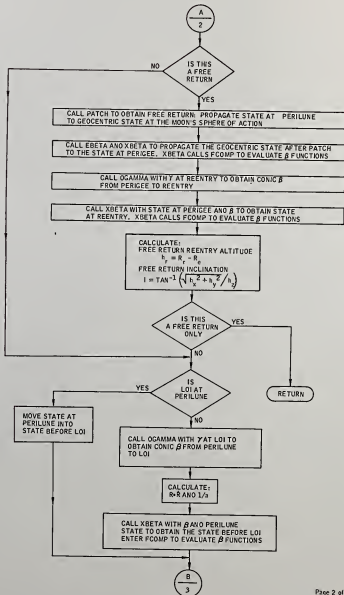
A
2

IS THIS A FREE RETURN

NO

YES

CALL PATCH TO OBTAIN FREE RETURN: PROPAGATE STATE AT PERILUNE TO GEOCENTRIC STATE AT THE MOON'S SPHERE OF ACTION

CALL EBETA AND XBETA TO PROPAGATE THE GEOCENTRIC STATE AFTER PATCH TO THE STATE AT PERIGEE. XBETA CALLS FCOMP TO EVALUATE $\beta$ FUNCTIONS

CALL OGAMMA WITH $\gamma$ AT REENTRY TO OBTAIN CONIC $\beta$ FROM PERIGEE TO REENTRY

CALL XBETA WITH STATE AT PERIGEE AND $\beta$ TO OBTAIN STATE AT REENTRY. XBETA CALLS FCOMP TO EVALUATE $\beta$ FUNCTIONS

CALCULATE:
FREE RETURN REENTRY ALTITUDE
$h_r = R_r - R_e$
FREE RETURN INCLINATION
$I = TAN^{-1}\left(h_x^2 + h_y^2 / h_z\right)$

IS THIS A FREE RETURN ONLY

YES

NO

RETURN

IS LOI AT PERILUNE

YES

NO

MOVE STATE AT PERILUNE INTO STATE BEFORE LOI

CALL OGAMMA WITH $\gamma$ AT LOI TO OBTAIN CONIC $\beta$ FROM PERILUNE TO LOI

CALCULATE:
R•R AND 1/a

CALL XBETA WITH $\beta$ AND PERILUNE STATE TO OBTAIN THE STATE BEFORE LOI ENTER FCOMP TO EVALUATE $\beta$ FUNCTIONS

B
3

Page 2 of